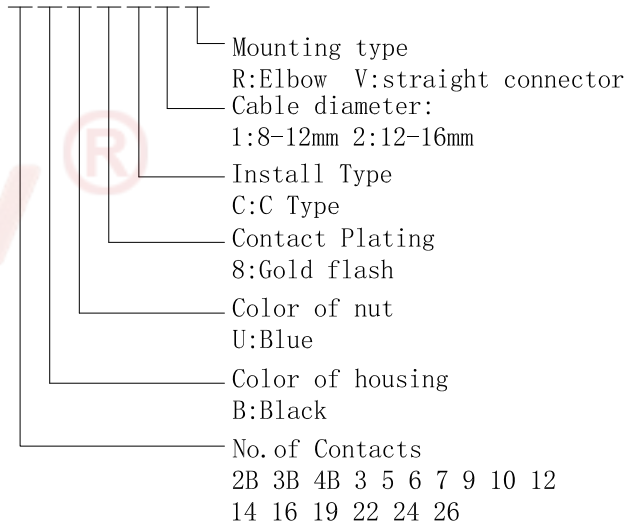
Mounting type
R:Elbow V:straight connector

Cable diameter:
1:8-12mm 2:12-16mm

Install Type
C:C Type

Contact Plating
8:Gold flash

Color of nut
U:Blue

Color of housing
B:Black

No.of Contacts
2B 3B 4B 3 5 6 7 9 10 12 14 16 19 22 24 26